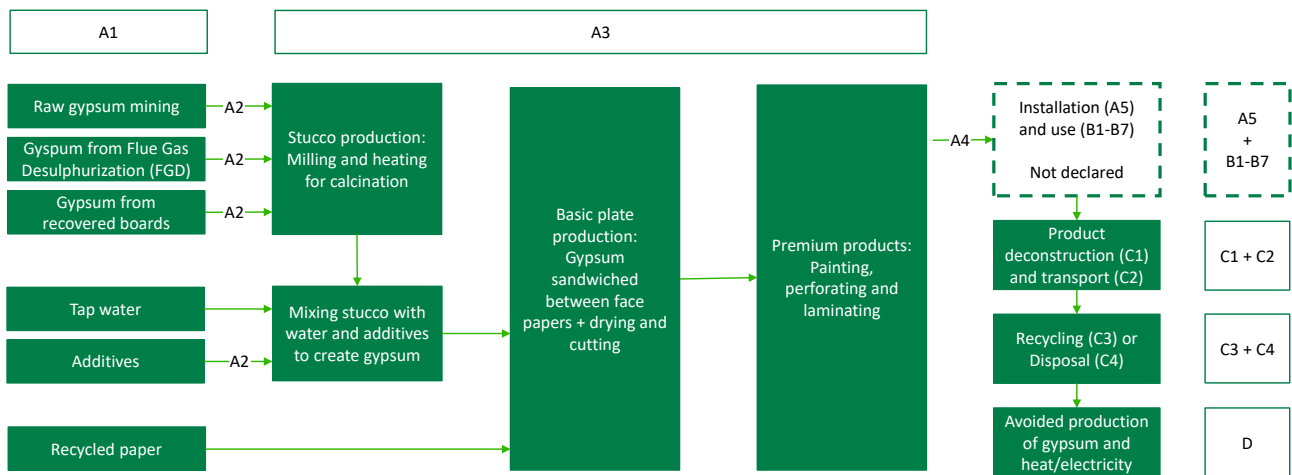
A1

A3

Raw gypsum mining

A2

Gyspum from Flue Gas Desulphurization (FGD)

A2

Gypsum from recovered boards

A2

Stucco production: Milling and heating for calcination

Tap water

Additives

A2

Mixing stucco with water and additives to create gypsum

Recycled paper

Basic plate production: Gypsum sandwiched between face papers + drying and cutting

Premium products: Painting, perforating and laminating

A4

Installation (A5) and use (B1-B7)

Not declared

A5 + B1-B7

Product deconstruction (C1) and transport (C2)

C1 + C2

Recycling (C3) or Disposal (C4)

C3 + C4

Avoided production of gypsum and heat/electricity

D